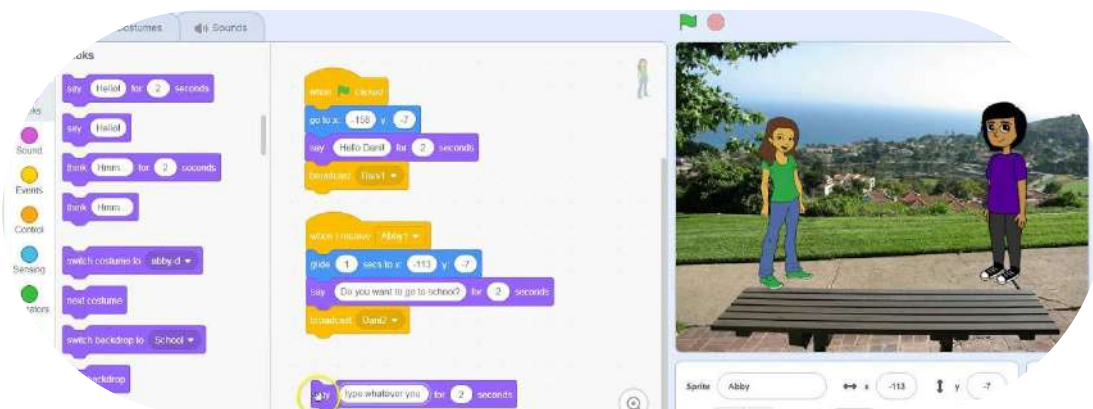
Costumes Sounds

Looks

say Hello! for 2 seconds

say Hello!

think Hmm... for 2 seconds

think Hmm...

switch costume to abby-d

next costume

switch backdrop to School

backdrop

Looks

Sound

Events

Control

Sensing

Operators

when clicked

go to x: -158 y: -7

say Hello Dani! for 2 seconds

broadcast Dani1

when I receive Abby1

glide 1 secs to x: -113 y: -7

say Do you want to go to school? for 2 seconds

broadcast Dani2

say type whatever you for 2 seconds

Sprite Abby x -113 y -7